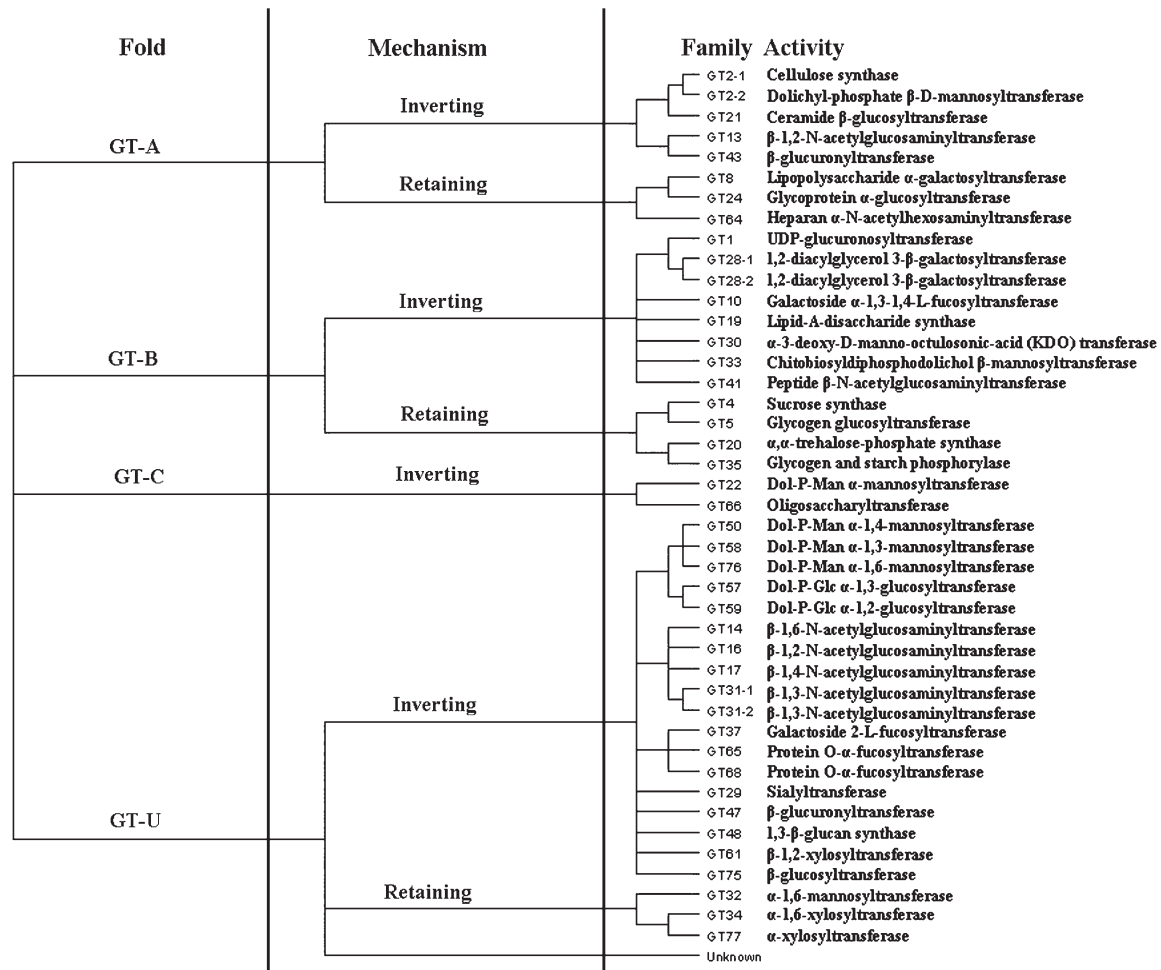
Fold

Mechanism

Family Activity

GT-A

Inverting

Retaining

GT-B

Inverting

Retaining

GT-C

Inverting

GT-U

Inverting

Retaining

| Family | Activity |
|---|---|
| GT2-1 | Cellulose synthase |
| GT2-2 | Dolichyl-phosphate β-D-mannosyltransferase |
| GT21 | Ceramide β-glucosyltransferase |
| GT13 | β-1,2-N-acetylglucosaminyltransferase |
| GT43 | β-glucuronyltransferase |
| GT8 | Lipopolysaccharide α-galactosyltransferase |
| GT24 | Glycoprotein α-glucosyltransferase |
| GT64 | Heparan α-N-acetylhexosaminyltransferase |
| GT1 | UDP-glucuronosyltransferase |
| GT28-1 | 1,2-diacylglycerol 3-β-galactosyltransferase |
| GT28-2 | 1,2-diacylglycerol 3-β-galactosyltransferase |
| GT10 | Galactoside α-1,3-1,4-L-fucosyltransferase |
| GT19 | Lipid-A-disaccharide synthase |
| GT30 | α-3-deoxy-D-manno-octulosonic-acid (KDO) transferase |
| GT33 | Chitobiosyldiphosphodolichol β-mannosyltransferase |
| GT41 | Peptide β-N-acetylglucosaminyltransferase |
| GT4 | Sucrose synthase |
| GT5 | Glycogen glucosyltransferase |
| GT20 | α,α-trehalose-phosphate synthase |
| GT35 | Glycogen and starch phosphorylase |
| GT22 | Dol-P-Man α-mannosyltransferase |
| GT66 | Oligosaccharyltransferase |
| GT50 | Dol-P-Man α-1,4-mannosyltransferase |
| GT58 | Dol-P-Man α-1,3-mannosyltransferase |
| GT76 | Dol-P-Man α-1,6-mannosyltransferase |
| GT57 | Dol-P-Glc α-1,3-glucosyltransferase |
| GT59 | Dol-P-Glc α-1,2-glucosyltransferase |
| GT14 | β-1,6-N-acetylglucosaminyltransferase |
| GT16 | β-1,2-N-acetylglucosaminyltransferase |
| GT17 | β-1,4-N-acetylglucosaminyltransferase |
| GT31-1 | β-1,3-N-acetylglucosaminyltransferase |
| GT31-2 | β-1,3-N-acetylglucosaminyltransferase |
| GT37 | Galactoside 2-L-fucosyltransferase |
| GT65 | Protein O-α-fucosyltransferase |
| GT68 | Protein O-α-fucosyltransferase |
| GT29 | Sialyltransferase |
| GT47 | β-glucuronyltransferase |
| GT48 | 1,3-β-glucan synthase |
| GT61 | β-1,2-xylosyltransferase |
| GT75 | β-glucosyltransferase |
| GT32 | α-1,6-mannosyltransferase |
| GT34 | α-1,6-xylosyltransferase |
| GT77 | α-xylosyltransferase |
| Unknown | |